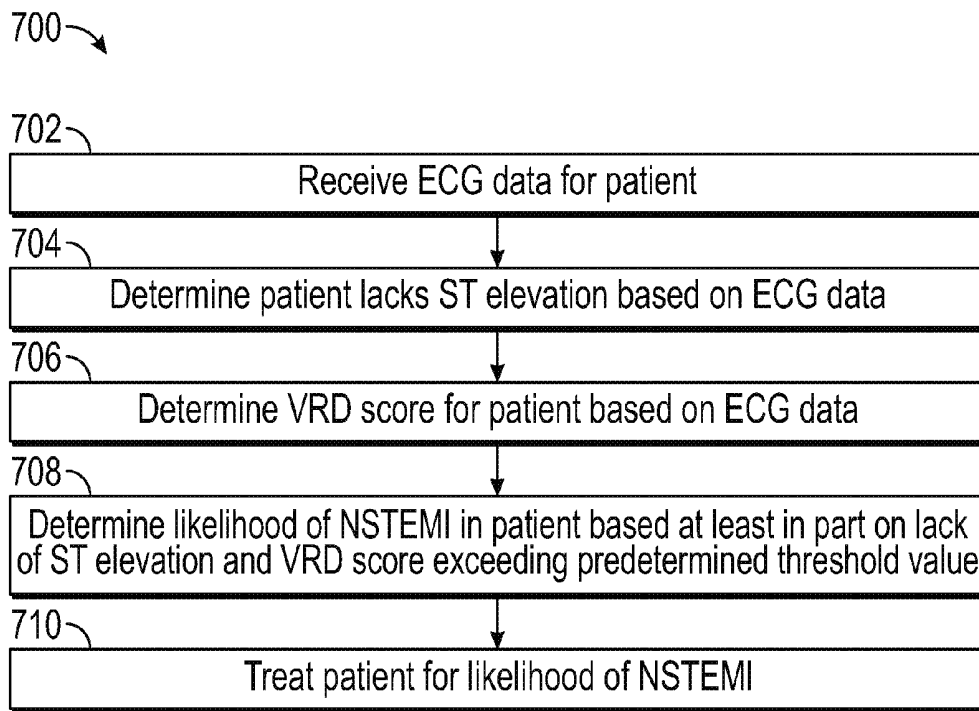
700

702
Receive ECG data for patient

704
Determine patient lacks ST elevation based on ECG data

706
Determine VRD score for patient based on ECG data

708
Determine likelihood of NSTEMI in patient based at least in part on lack of ST elevation and VRD score exceeding predetermined threshold value

710
Treat patient for likelihood of NSTEMI